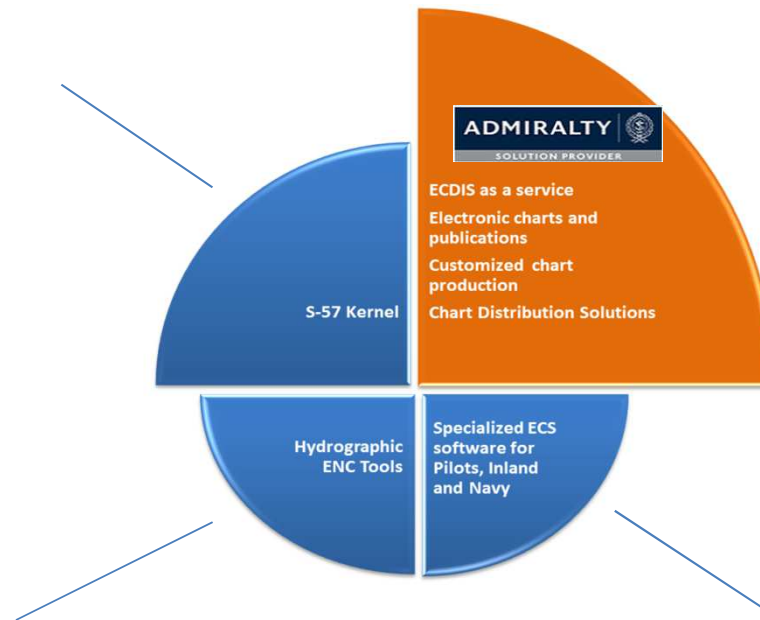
ADMIRALTY
SOLUTION PROVIDER

ECDIS as a service
Electronic charts and publications
Customized chart production
Chart Distribution Solutions

S-57 Kernel

Hydrographic ENC Tools

Specialized ECS software for Pilots, Inland and Navy